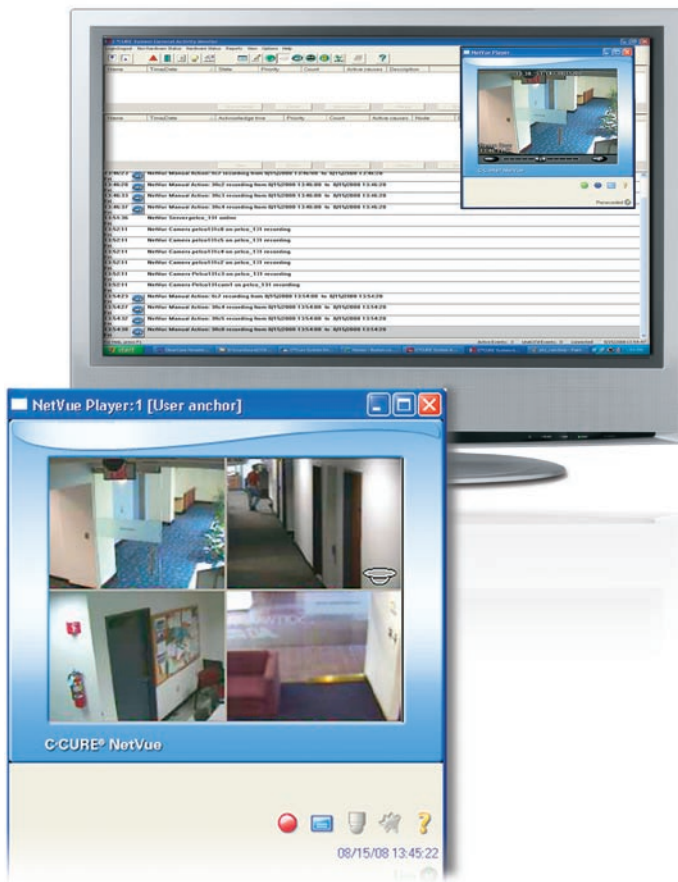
NetVue Player

NetVue Manual Action: 8c2 recording from 8/15/2008 13:46:08 to 8/15/2008 13:46:28

NetVue Manual Action: 39c2 recording from 8/15/2008 13:46:08 to 8/15/2008 13:46:28

NetVue Manual Action: 39c3 recording from 8/15/2008 13:46:08 to 8/15/2008 13:46:28

NetVue Manual Action: 39c4 recording from 8/15/2008 13:46:08 to 8/15/2008 13:46:28

NetVue Server:pelco_131 online

NetVue Camera pelco131c8 on pelco_131 recording

NetVue Camera pelco131c5 on pelco_131 recording

NetVue Camera pelco131c4 on pelco_131 recording

NetVue Camera pelco131c2 on pelco_131 recording

NetVue Camera Pelco131c3 on pelco_131 recording

NetVue Camera Pelco131cam1 on pelco_131 recording

NetVue Manual Action: 8c2 recording from 8/15/2008 13:54:08 to 8/15/2008 13:54:28

NetVue Manual Action: 39c4 recording from 8/15/2008 13:54:08 to 8/15/2008 13:54:28

NetVue Manual Action: 39c5 recording from 8/15/2008 13:54:08 to 8/15/2008 13:54:28

NetVue Manual Action: 39c8 recording from 8/15/2008 13:54:08 to 8/15/2008 13:54:28

NetVue Player:1 [User anchor]

C•CURE® NetVue

08/15/08 13:45:22